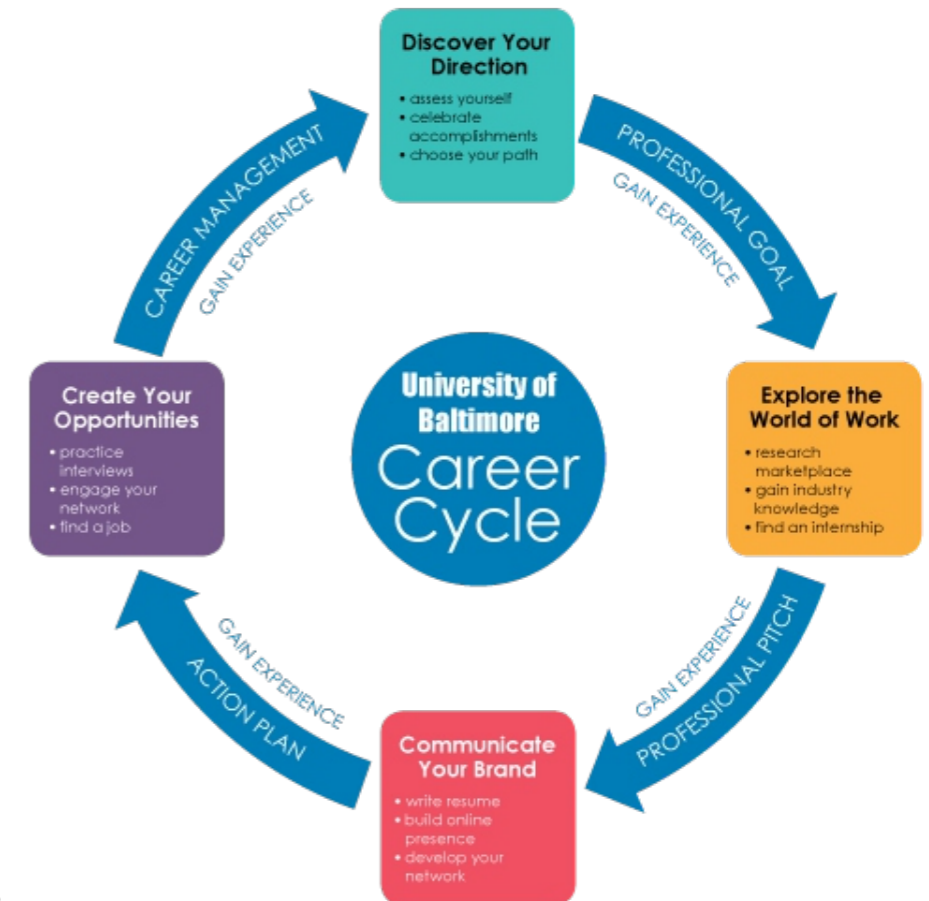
Discover Your Direction
• assess yourself
• celebrate accomplishments
• choose your path

PROFESSIONAL GOAL
GAIN EXPERIENCE

Explore the World of Work
• research marketplace
• gain industry knowledge
• find an internship

PROFESSIONAL PITCH
GAIN EXPERIENCE

Communicate Your Brand
• write resume
• build online presence
• develop your network

ACTION PLAN
GAIN EXPERIENCE

Create Your Opportunities
• practice interviews
• engage your network
• find a job

CAREER MANAGEMENT
GAIN EXPERIENCE

University of Baltimore
Career Cycle